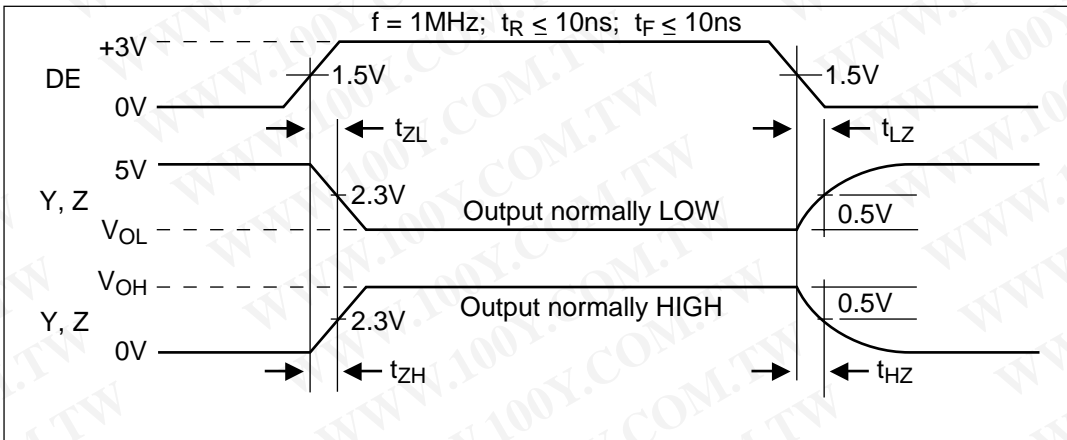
f = 1MHz; $t_R \leq 10ns$; $t_F \leq 10ns$

+3V

DE

0V

1.5V

1.5V

$t_{ZL}$

$t_{LZ}$

5V

Y, Z

$V_{OL}$

2.3V

Output normally LOW

0.5V

$V_{OH}$

Y, Z

0V

2.3V

Output normally HIGH

0.5V

$t_{ZH}$

$t_{HZ}$

WWW.100Y.COM.TW